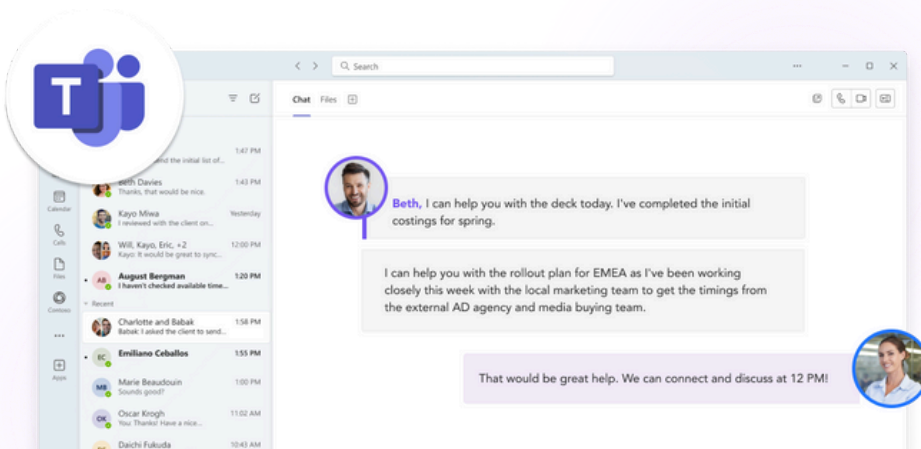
T

Search

Chat Files

1:47 PM
...ed the initial list of...

Beth Davies 1:43 PM
Thanks, that would be nice.

Kayo Miwa Yesterday
I reviewed with the client on...

Will, Kayo, Eric, +2 12:00 PM
Kayo: It would be great to sync...

AB August Bergman 1:20 PM
I haven't checked available time...

Recent

Charlotte and Babak 1:58 PM
Babak: I asked the client to send...

EC Emiliano Ceballos 1:55 PM

MB Marie Beaudouin 1:00 PM
Sounds good!

OK Oscar Krogh 11:02 AM
Thanks! Have a nice...

Daichi Fukuda 10:43 AM

Calendar
Calls
Files
Contoso
...
Apps

Beth, I can help you with the deck today. I've completed the initial costings for spring.

I can help you with the rollout plan for EMEA as I've been working closely this week with the local marketing team to get the timings from the external AD agency and media buying team.

That would be great help. We can connect and discuss at 12 PM!